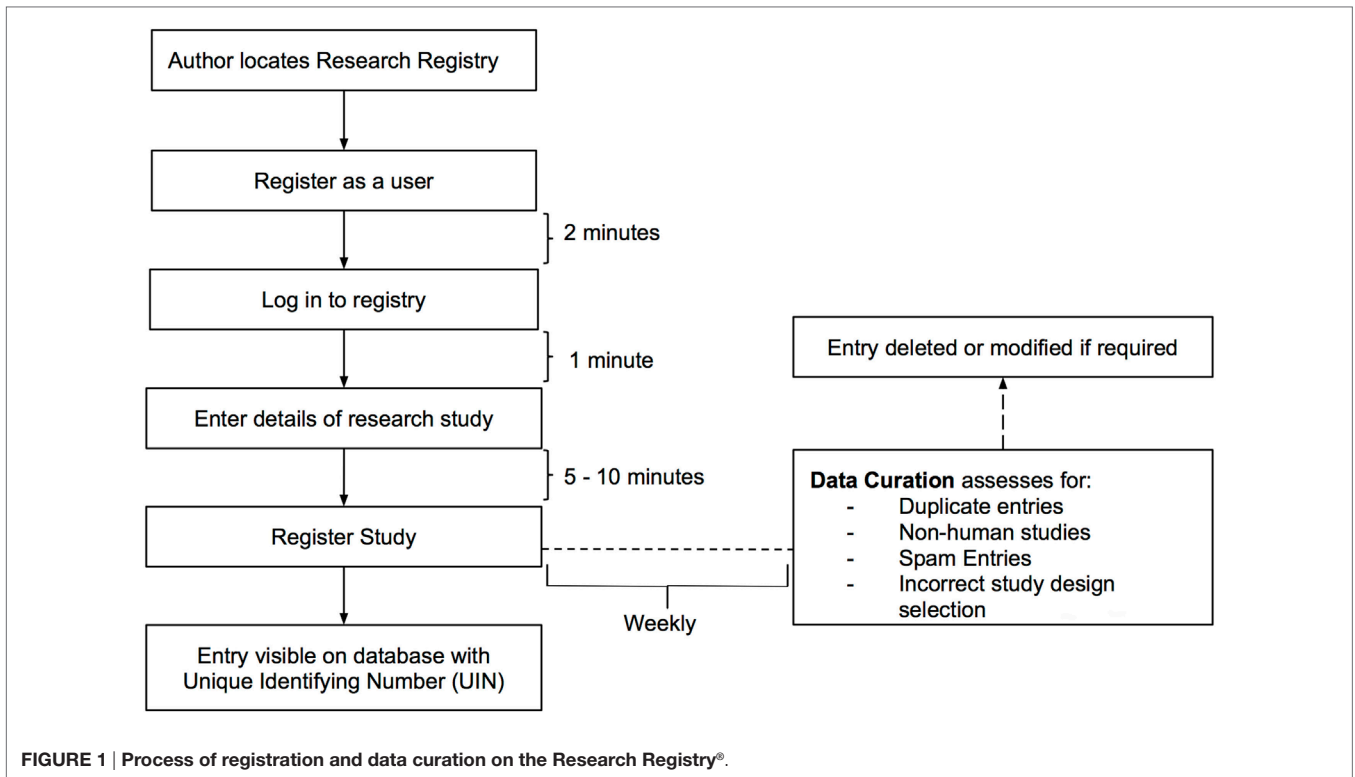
Author locates Research Registry

Register as a user

2 minutes

Log in to registry

1 minute

Enter details of research study

5 - 10 minutes

Register Study

Entry visible on database with Unique Identifying Number (UIN)

Entry deleted or modified if required

**Data Curation** assesses for:
- Duplicate entries
- Non-human studies
- Spam Entries
- Incorrect study design selection

Weekly

**FIGURE 1** | **Process of registration and data curation on the Research Registry®.**